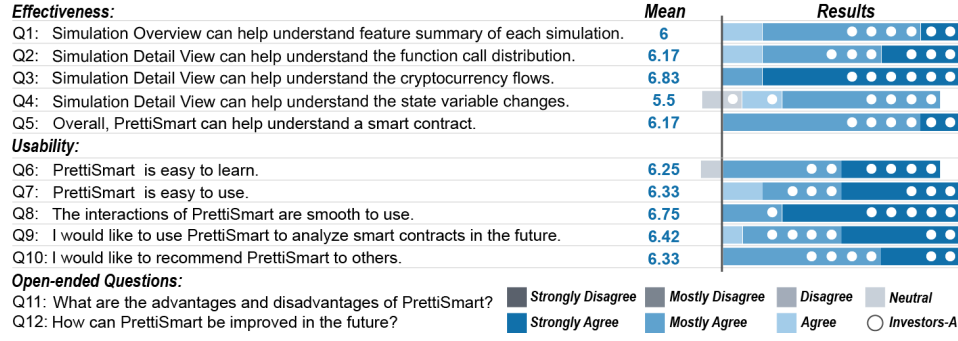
| Effectiveness: | Mean | Results |
|---|---|---|
| Q1: Simulation Overview can help understand feature summary of each simulation. | 6 | |
| Q2: Simulation Detail View can help understand the function call distribution. | 6.17 | |
| Q3: Simulation Detail View can help understand the cryptocurrency flows. | 6.83 | |
| Q4: Simulation Detail View can help understand the state variable changes. | 5.5 | |
| Q5: Overall, PrettiSmart can help understand a smart contract. | 6.17 | |
| **Usability:** | | |
| Q6: PrettiSmart is easy to learn. | 6.25 | |
| Q7: PrettiSmart is easy to use. | 6.33 | |
| Q8: The interactions of PrettiSmart are smooth to use. | 6.75 | |
| Q9: I would like to use PrettiSmart to analyze smart contracts in the future. | 6.42 | |
| Q10: I would like to recommend PrettiSmart to others. | 6.33 | |

Open-ended Questions:
Q11: What are the advantages and disadvantages of PrettiSmart?
Q12: How can PrettiSmart be improved in the future?

Strongly Disagree Mostly Disagree Disagree Neutral
Strongly Agree Mostly Agree Agree Investors-A